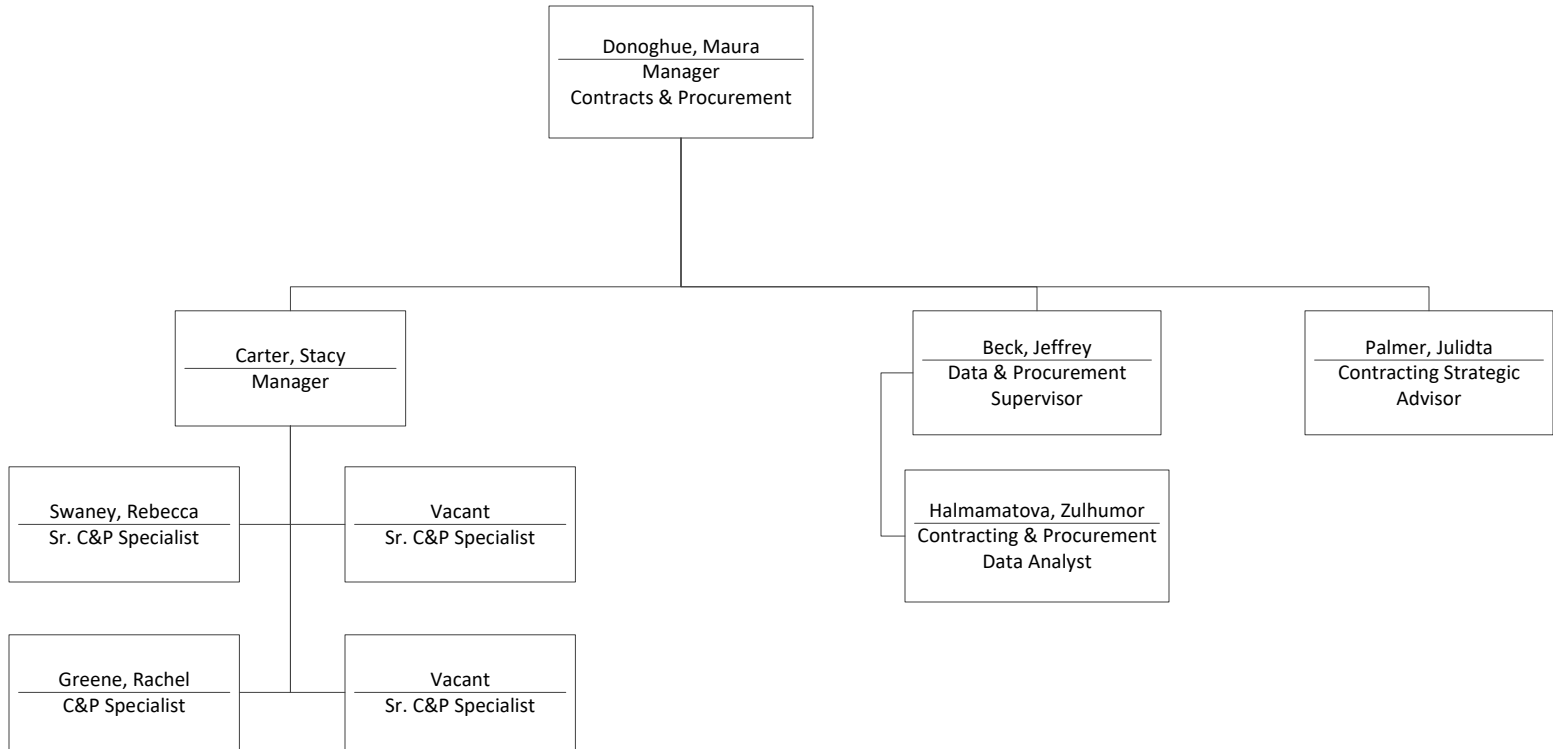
Donoghue, Maura
Manager
Contracts & Procurement

Carter, Stacy
Manager

Swaney, Rebecca
Sr. C&P Specialist

Vacant
Sr. C&P Specialist

Greene, Rachel
C&P Specialist

Vacant
Sr. C&P Specialist

Beck, Jeffrey
Data & Procurement Supervisor

Halmamatova, Zulhumor
Contracting & Procurement Data Analyst

Palmer, Julidta
Contracting Strategic Advisor